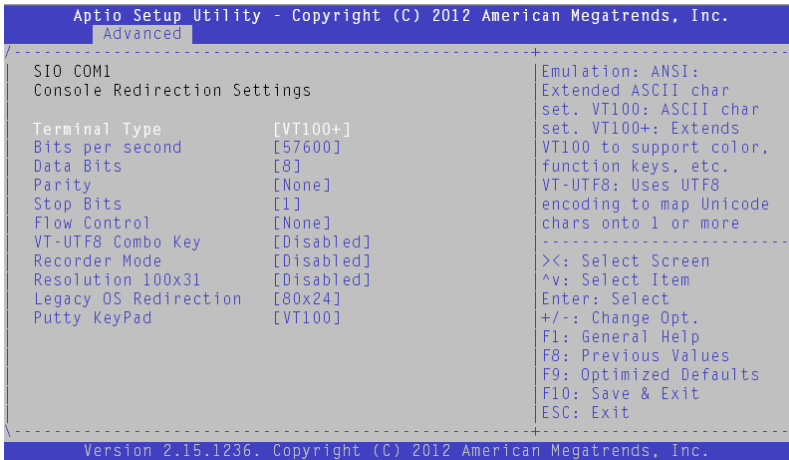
Aptio Setup Utility - Copyright (C) 2012 American Megatrends, Inc.
Advanced

SIO COM1
Console Redirection Settings

| | |
|---|---|
| Terminal Type | [VT100+] |
| Bits per second | [57600] |
| Data Bits | [8] |
| Parity | [None] |
| Stop Bits | [1] |
| Flow Control | [None] |
| VT-UTF8 Combo Key | [Disabled] |
| Recorder Mode | [Disabled] |
| Resolution 100x31 | [Disabled] |
| Legacy OS Redirection | [80x24] |
| Putty KeyPad | [VT100] |

Emulation: ANSI: Extended ASCII char set. VT100: ASCII char set. VT100+: Extends VT100 to support color, function keys, etc. VT-UTF8: Uses UTF8 encoding to map Unicode chars onto 1 or more

><: Select Screen
^v: Select Item
Enter: Select
+/-: Change Opt.
F1: General Help
F8: Previous Values
F9: Optimized Defaults
F10: Save & Exit
ESC: Exit

Version 2.15.1236. Copyright (C) 2012 American Megatrends, Inc.